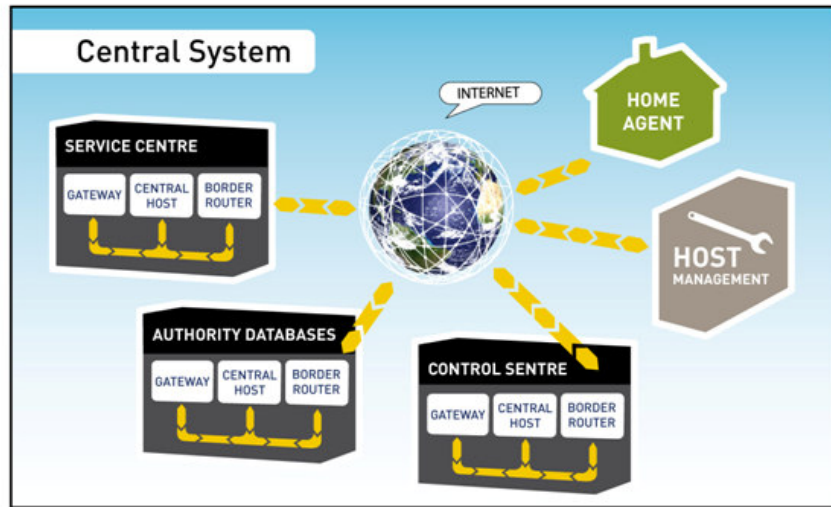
Central System

INTERNET

HOME AGENT

SERVICE CENTRE

GATEWAY

CENTRAL HOST

BORDER ROUTER

HOST MANAGEMENT

AUTHORITY DATABASES

GATEWAY

CENTRAL HOST

BORDER ROUTER

CONTROL SENTRE

GATEWAY

CENTRAL HOST

BORDER ROUTER